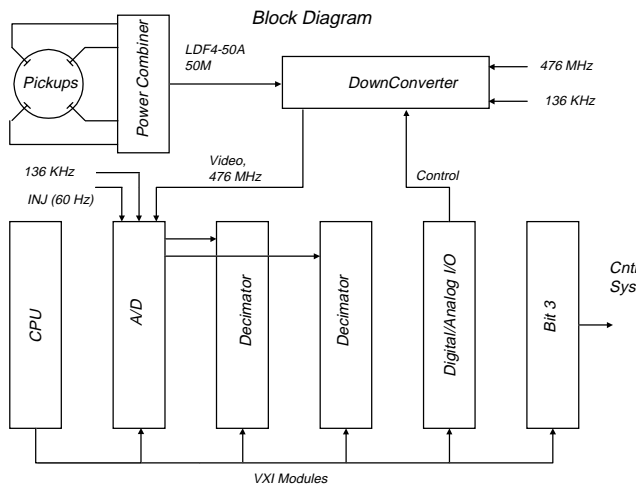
Block Diagram

Pickups

Power Combiner

LDF4-50A
50M

DownConverter

476 MHz

136 KHz

136 KHz

INJ (60 Hz)

Video,
476 MHz

Control

CPU

A/D

Decimator

Decimator

Digital/Analog I/O

Bit 3

Cntl
Sys

VXI Modules